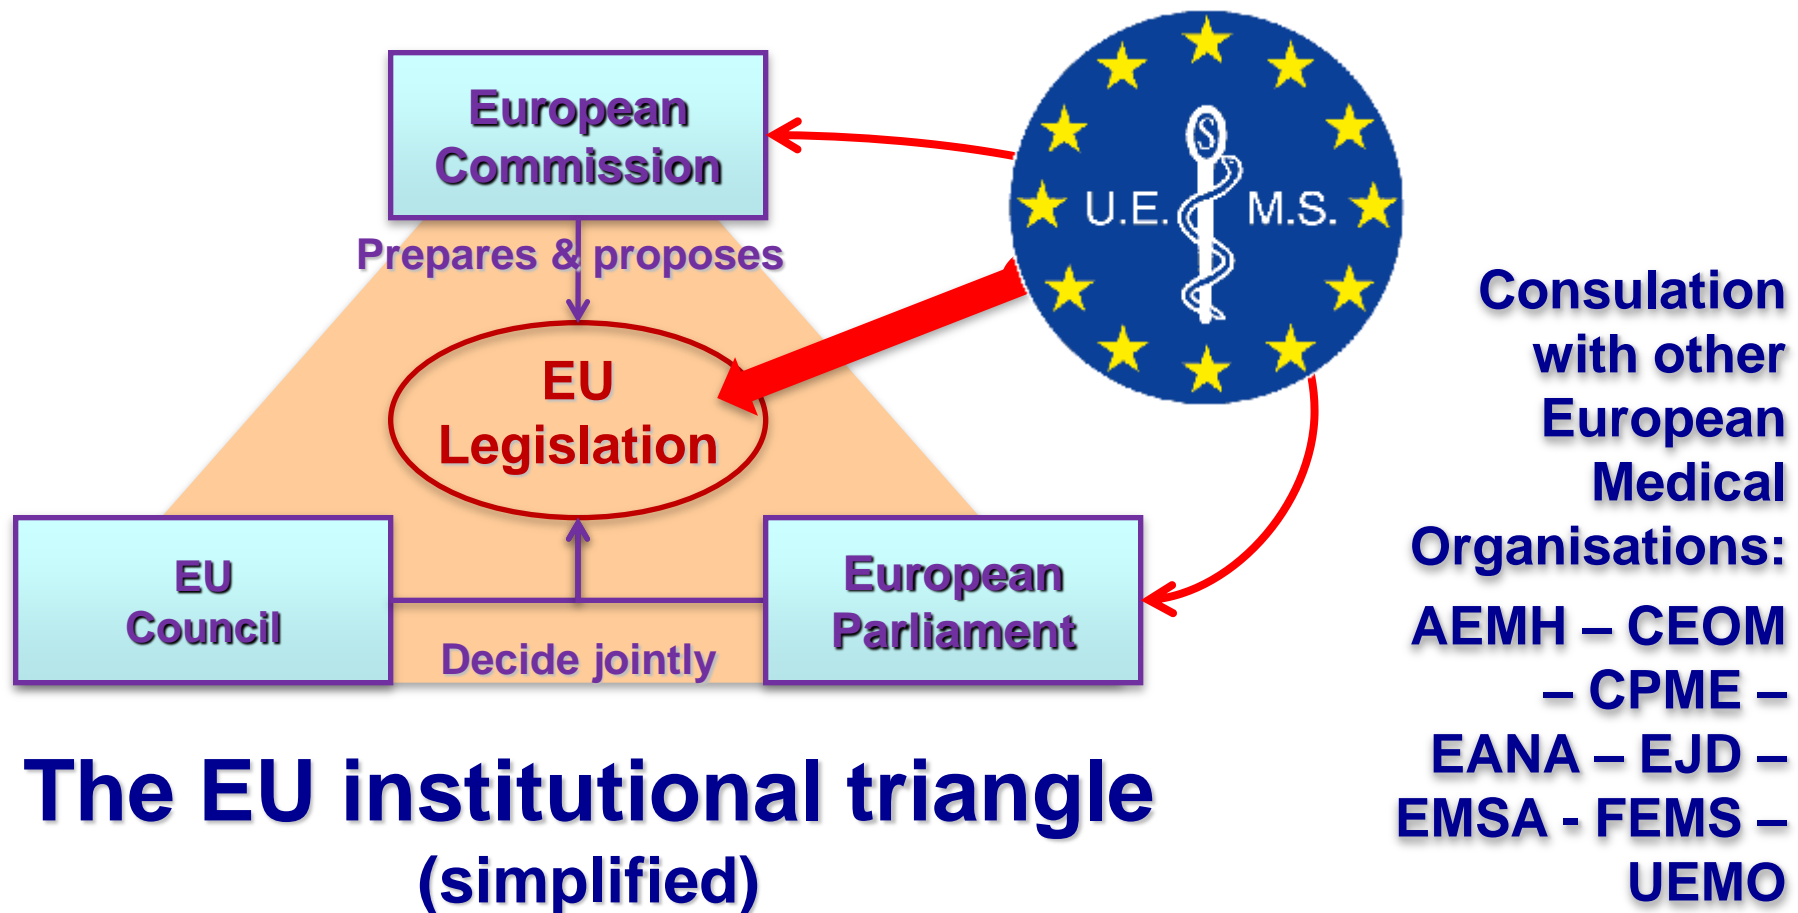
European Commission

Prepares & proposes

U.E. M.S.

EU Legislation

EU Council

European Parliament

Decide jointly

The EU institutional triangle
(simplified)

Consulation with other European Medical Organisations:

AEMH – CEOM – CPME – EANA – EJD – EMSA - FEMS – UEMO